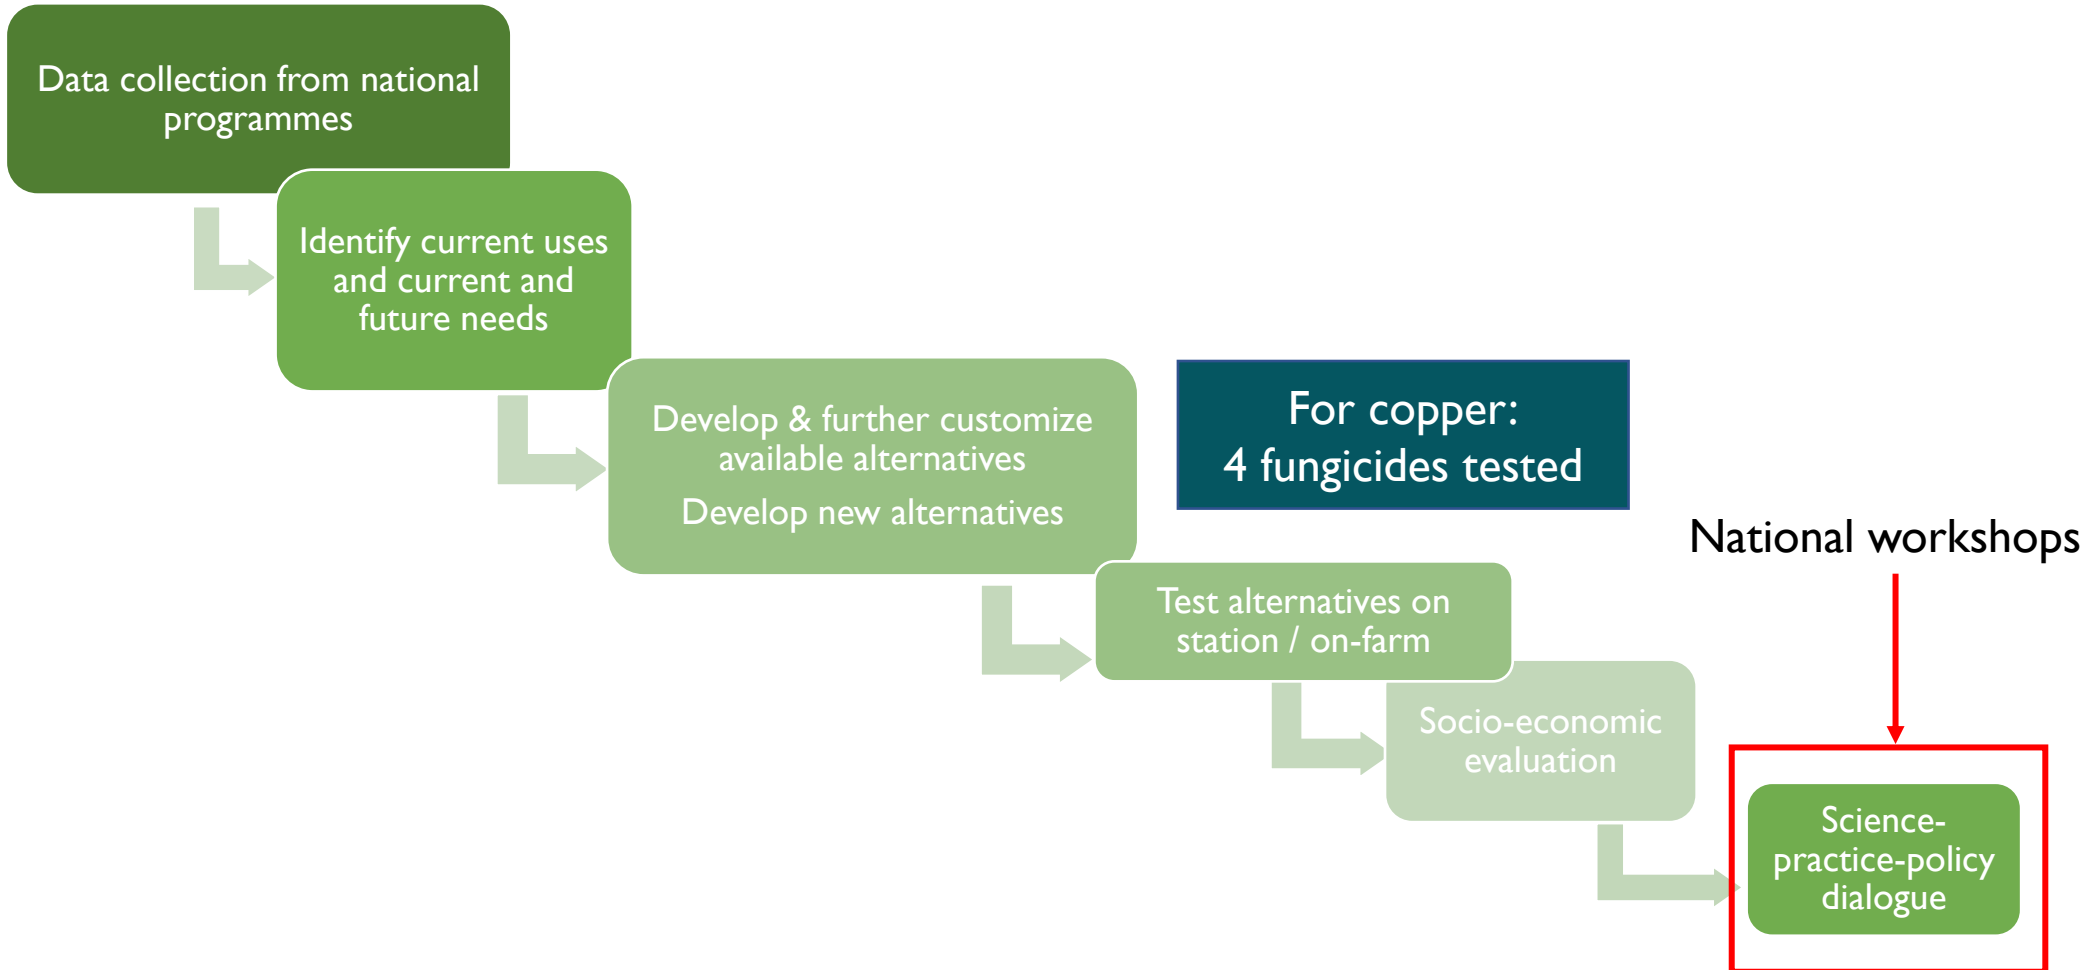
Data collection from national programmes

Identify current uses and current and future needs

Develop & further customize available alternatives

Develop new alternatives

For copper:
4 fungicides tested

National workshops

Test alternatives on station / on-farm

Socio-economic evaluation

Science-practice-policy dialogue